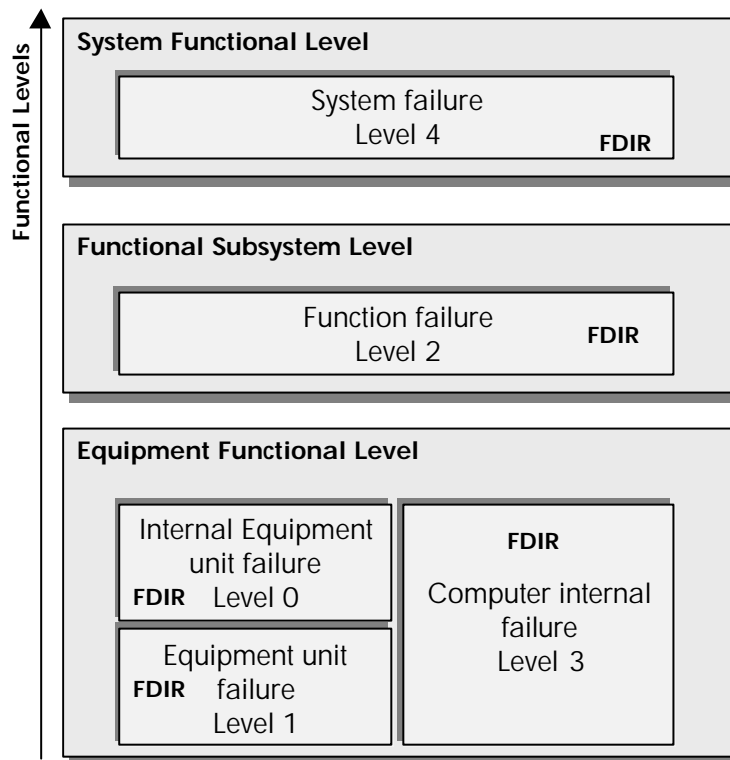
Functional Levels

System Functional Level

System failure
Level 4
FDIR

Functional Subsystem Level

Function failure
Level 2
FDIR

Equipment Functional Level

Internal Equipment unit failure
FDIR Level 0

Equipment unit
FDIR failure
Level 1

FDIR
Computer internal failure
Level 3